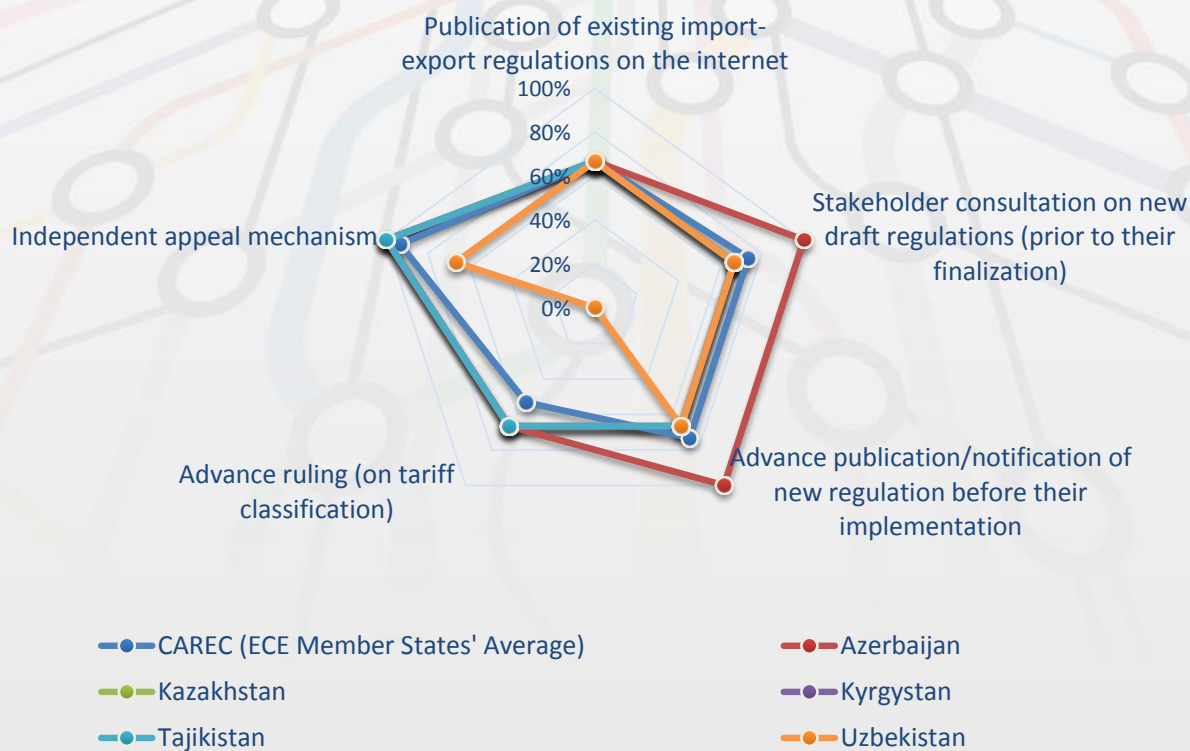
Publication of existing import-export regulations on the internet

100%
80%
60%
40%
20%
0%

Stakeholder consultation on new draft regulations (prior to their finalization)

Advance publication/notification of new regulation before their implementation

Advance ruling (on tariff classification)

Independent appeal mechanism

CAREC (ECE Member States' Average)
Azerbaijan
Kazakhstan
Kyrgystan
Tajikistan
Uzbekistan